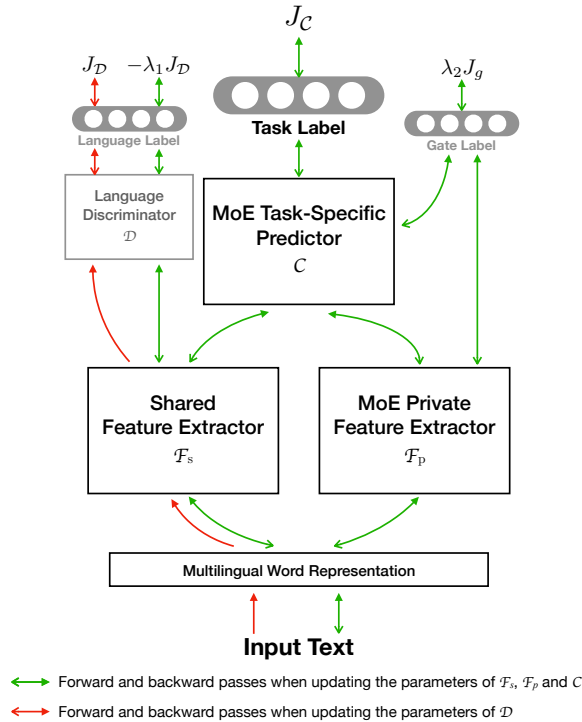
$J_{\mathcal{C}}$

$J_{\mathcal{D}}$ $-\lambda_1 J_{\mathcal{D}}$

$\lambda_2 J_g$

Task Label

Language Label

Gate Label

Language Discriminator $\mathcal{D}$

MoE Task-Specific Predictor $\mathcal{C}$

Shared Feature Extractor $\mathcal{F}_{\mathrm{s}}$

MoE Private Feature Extractor $\mathcal{F}_{\mathrm{p}}$

Multilingual Word Representation

Input Text

Forward and backward passes when updating the parameters of $\mathcal{F}_s$, $\mathcal{F}_p$ and $\mathcal{C}$

Forward and backward passes when updating the parameters of $\mathcal{D}$